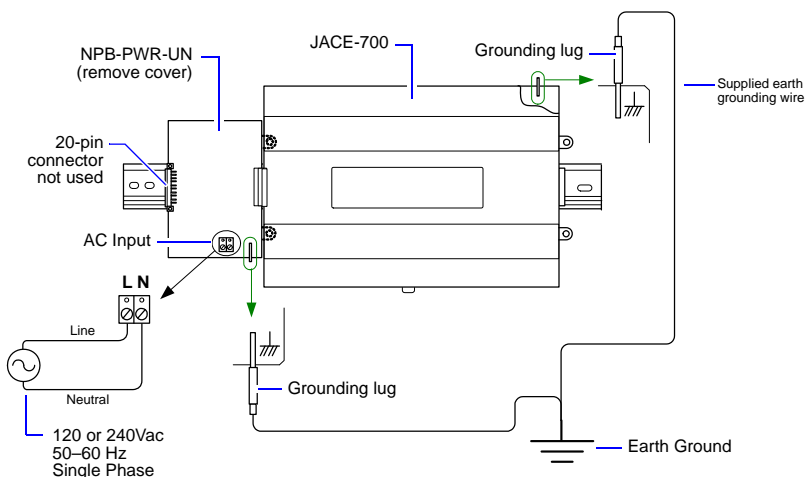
NPB-PWR-UN
(remove cover)

JACE-700

Grounding lug

Supplied earth grounding wire

20-pin connector not used

AC Input

L N

Line

Neutral

Grounding lug

120 or 240Vac
50–60 Hz
Single Phase

Earth Ground